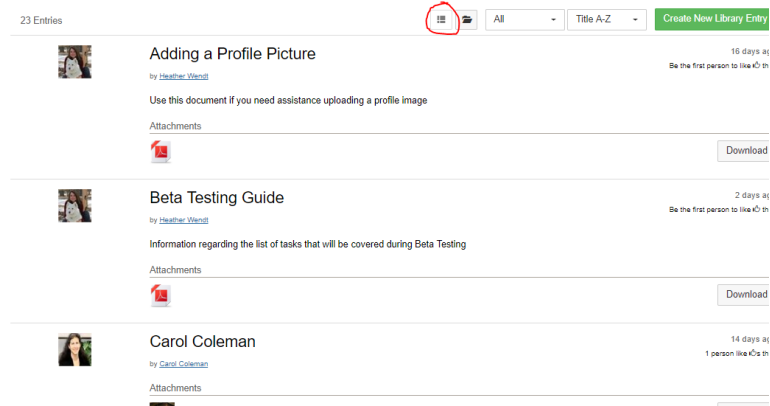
23 Entries

All

Title A-Z

Create New Library Entry

Adding a Profile Picture

by Heather Wendt

16 days ag

Be the first person to like th

Use this document if you need assistance uploading a profile image

Attachments

Download

Beta Testing Guide

by Heather Wendt

2 days ag

Be the first person to like th

Information regarding the list of tasks that will be covered during Beta Testing

Attachments

Download

Carol Coleman

by Carol Coleman

14 days ag

1 person like's th

Attachments